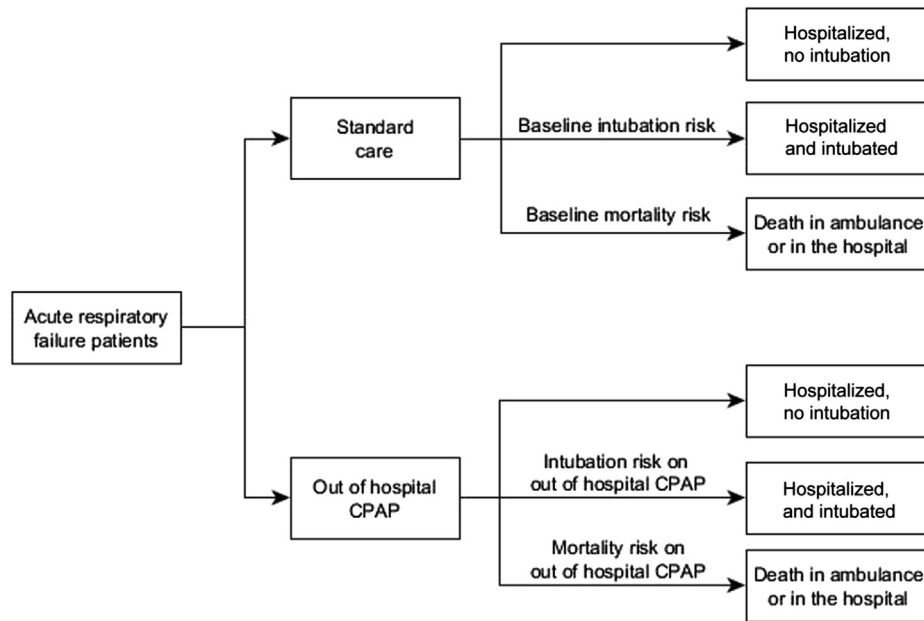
Acute respiratory failure patients

Standard care

Hospitalized, no intubation

Baseline intubation risk

Hospitalized and intubated

Baseline mortality risk

Death in ambulance or in the hospital

Out of hospital CPAP

Hospitalized, no intubation

Intubation risk on out of hospital CPAP

Hospitalized, and intubated

Mortality risk on out of hospital CPAP

Death in ambulance or in the hospital